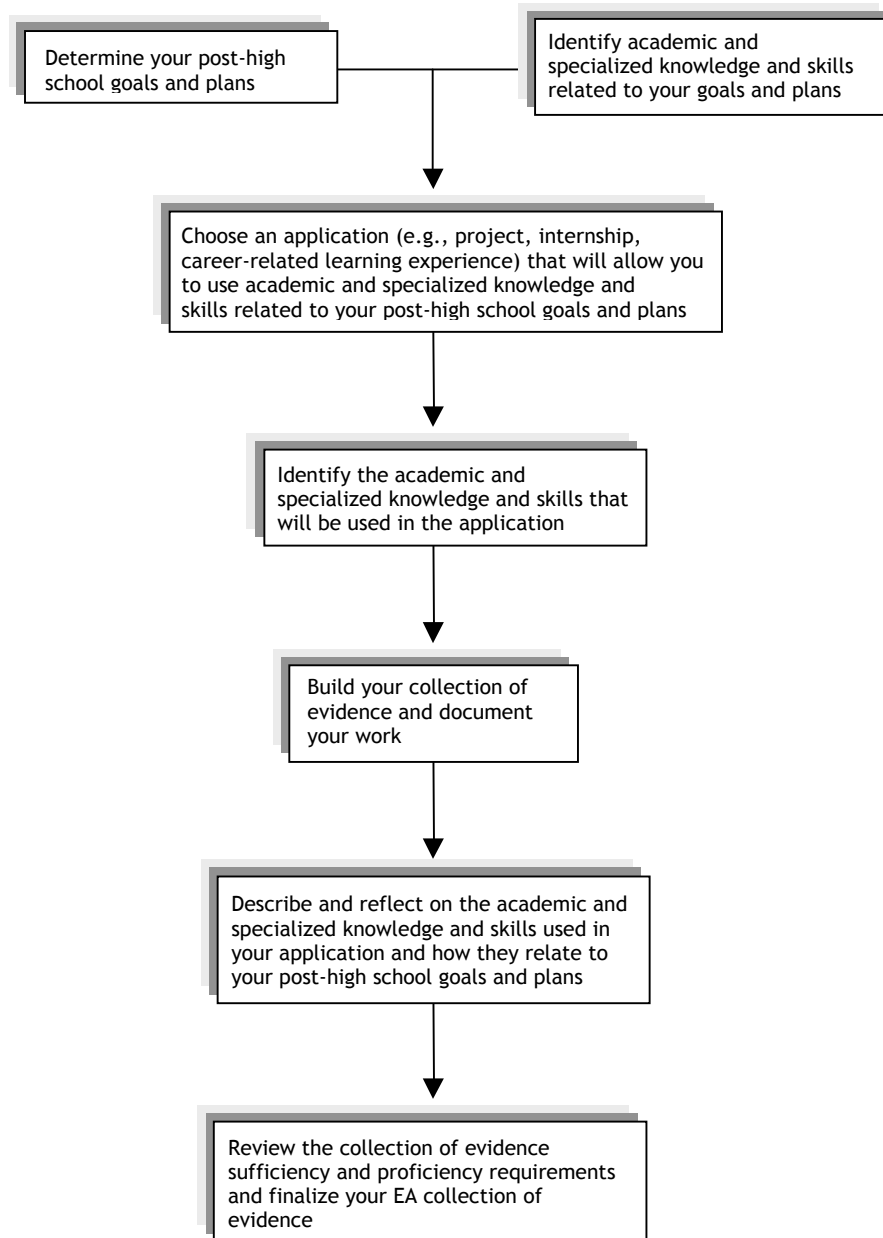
Determine your post-high school goals and plans

Identify academic and specialized knowledge and skills related to your goals and plans

Choose an application (e.g., project, internship, career-related learning experience) that will allow you to use academic and specialized knowledge and skills related to your post-high school goals and plans

Identify the academic and specialized knowledge and skills that will be used in the application

Build your collection of evidence and document your work

Describe and reflect on the academic and specialized knowledge and skills used in your application and how they relate to your post-high school goals and plans

Review the collection of evidence sufficiency and proficiency requirements and finalize your EA collection of evidence